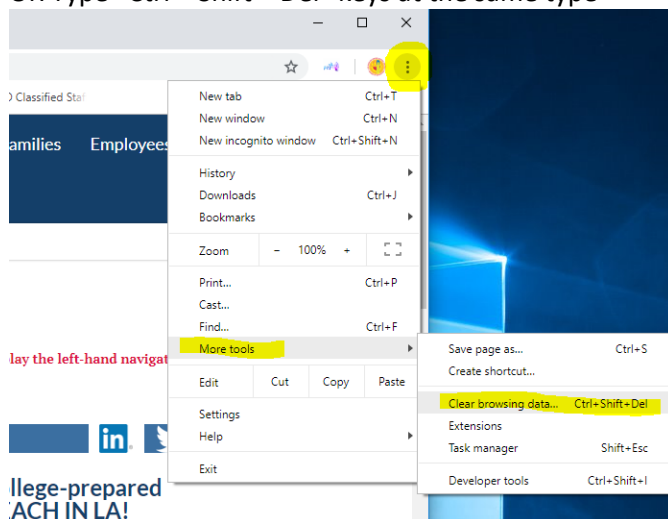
Or Type "Ctrl + Shift + Del" keys at the same type

Classified Sta

amilies Employees

New tab Ctrl+T
New window Ctrl+N
New incognito window Ctrl+Shift+N

History
Downloads Ctrl+J
Bookmarks

Zoom – 100% +

Print... Ctrl+P
Cast...
Find... Ctrl+F
More tools

Edit Cut Copy Paste

Settings
Help

Exit

Save page as... Ctrl+S
Create shortcut...

Clear browsing data... Ctrl+Shift+Del
Extensions
Task manager Shift+Esc

Developer tools Ctrl+Shift+I

lay the left-hand navigat

in

llege-prepared
ACH IN LA!